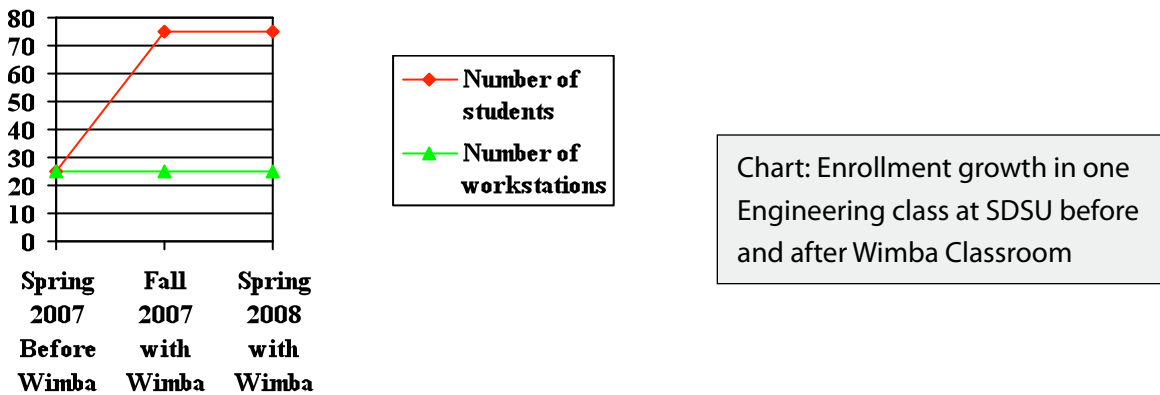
80
70
60
50
40
30
20
10
0

Spring 2007 Before Wimba

Fall 2007 with Wimba

Spring 2008 with Wimba

Number of students

Number of workstations

Chart: Enrollment growth in one Engineering class at SDSU before and after Wimba Classroom